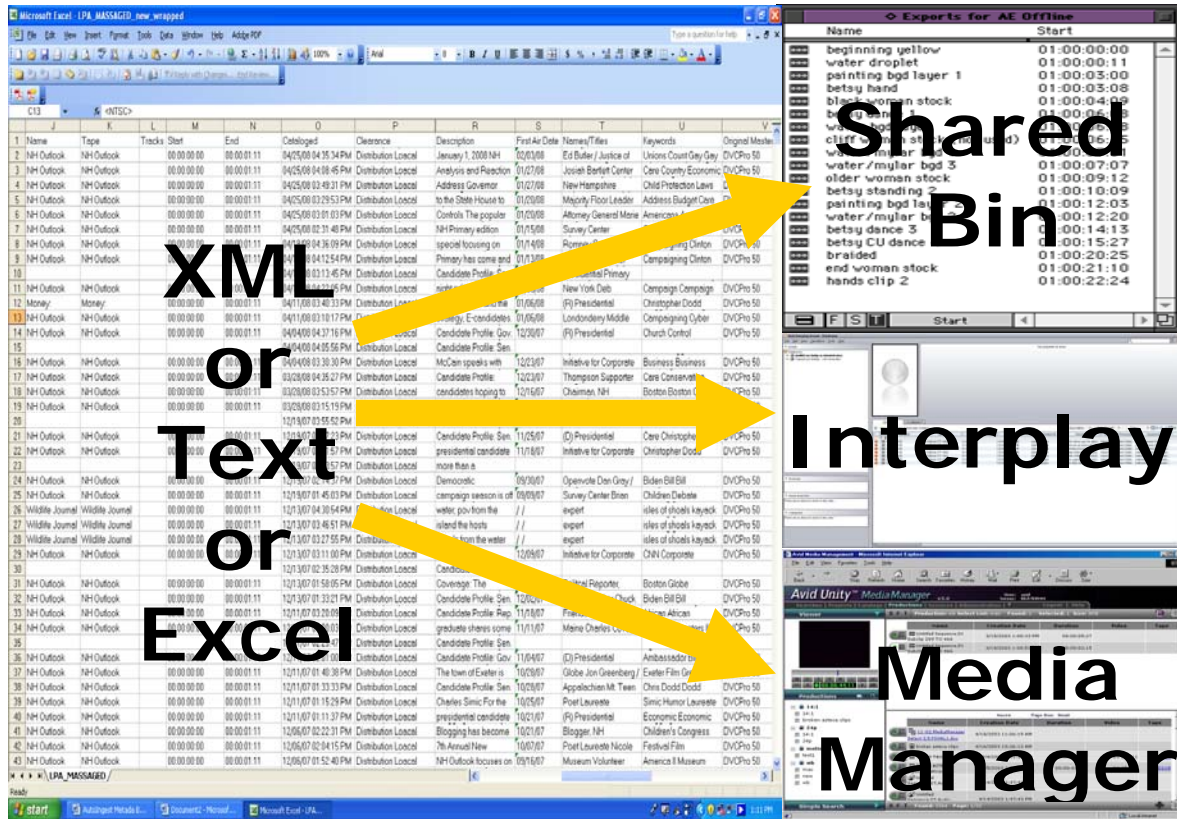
Microsoft Excel - LPA_MASSAGED_new_wrapped

File Edit View Insert Format Tools Data Window Help Adobe PDF

Type a question for help

C13 <NTSC>

| | J | K | L | M | N | O | P | R | S | T | U | V |
|---|---|---|---|---|---|---|---|---|---|---|---|---|
| 1 | Name | Tape | Tracks | Start | End | Cataloged | Clearance | Description | First Air Date | Names/Titles | Keywords | Original Master |
| 2 | NH Outlook | NH Outlook | | 00:00:00:00 | 00:00:01:11 | 04/25/08 04:35:34 PM | Distribution Loacal | January 1, 2008 NH | 02/03/08 | Ed Butler / Justice of | Unions Count Gay Gay | DVCPro 50 |
| 3 | NH Outlook | NH Outlook | | 00:00:00:00 | 00:00:01:11 | 04/25/08 04:08:45 PM | Distribution Loacal | Analysis and Reaction | 01/27/08 | Josiah Bartlett Center | Care Country Economic | DVCPro 50 |
| 4 | NH Outlook | NH Outlook | | 00:00:00:00 | 00:00:01:11 | 04/25/08 03:49:31 PM | Distribution Loacal | Address Governor | 01/27/08 | New Hampshire | Child Protection Laws | |
| 5 | NH Outlook | NH Outlook | | 00:00:00:00 | 00:00:01:11 | 04/25/08 03:29:53 PM | Distribution Loacal | to the State House to | 01/20/08 | Majority Floor Leader | Address Budget Care | |
| 6 | NH Outlook | NH Outlook | | 00:00:00:00 | 00:00:01:11 | 04/25/08 03:01:03 PM | Distribution Loacal | Controls The popular | 01/20/08 | Attorney General Marie | Americans | |
| 7 | NH Outlook | NH Outlook | | 00:00:00:00 | 00:00:01:11 | 04/25/08 02:31:48 PM | Distribution Loacal | NH Primary edition | 01/15/08 | Survey Center | | |
| 8 | NH Outlook | NH Outlook | | | | 04/11/08 04:36:09 PM | Distribution Loacal | special focusing on | 01/14/08 | Romney | Campaigning Clinton | |
| 9 | NH Outlook | NH Outlook | | | | 04/11/08 04:12:54 PM | Distribution Loacal | Primary has come and | 01/11/08 | | Campaigning Clinton | |
| 10 | | | | | | 04/11/08 03:13:45 PM | Distribution Loacal | Candidate Profile: Sen | | Presidential Primary | | |
| 11 | NH Outlook | NH Outlook | | | | 04/11/08 | Distribution Loacal | | | New York Deb | Campaign Campaign | DVCPro 50 |
| 12 | Money | Money | | | | 04/11/08 03:40:33 PM | Distribution Loacal | | 01/06/08 | (R) Presidential | Christopher Dodd | DVCPro 50 |
| 13 | NH Outlook | NH Outlook | | 00:00:00:00 | 00:00:01:11 | 04/11/08 03:10:17 PM | Distribution Loacal | E-candidates | 01/06/08 | Londonderry Middle | Campaigning Cyber | DVCPro 50 |
| 14 | NH Outlook | NH Outlook | | 00:00:00:00 | 00:00:01:11 | 04/04/08 04:37:16 PM | Distribution Loacal | Candidate Profile: Gov | 12/30/07 | (R) Presidential | Church Control | DVCPro 50 |
| 15 | | | | | | 04/04/08 04:05:56 PM | Distribution Loacal | Candidate Profile: Sen | | | | |
| 16 | NH Outlook | NH Outlook | | 00:00:00:00 | | 04/04/08 03:30:30 PM | Distribution Loacal | McCain speaks with | 12/23/07 | Initiative for Corporate | Business Business | DVCPro 50 |
| 17 | NH Outlook | NH Outlook | | 00:00:00:00 | | 03/28/08 04:35:27 PM | Distribution Loacal | Candidate Profile: | 12/23/07 | Thompson Supporter | Care Conservative | DVCPro 50 |
| 18 | NH Outlook | NH Outlook | | 00:00:00:00 | 00:00:01:11 | 03/28/08 03:53:57 PM | Distribution Loacal | candidates hoping to | 12/16/07 | Chairman, NH | Boston Boston | DVCPro 50 |
| 19 | NH Outlook | NH Outlook | | 00:00:00:00 | 00:00:01:11 | 03/28/08 03:15:19 PM | | | | | | |
| 20 | | | | | | 12/19/07 | | | | | | |
| 21 | NH Outlook | NH Outlook | | 00:00:00:00 | | | Distribution Loacal | Candidate Profile: Sen | 11/25/07 | (D) Presidential | Care Christopher | DVCPro 50 |
| 22 | NH Outlook | NH Outlook | | | | | Distribution Loacal | presidential candidate | 11/18/07 | Initiative for Corporate | Christopher Dodd | DVCPro 50 |
| 23 | | | | | | | Distribution Loacal | more than a | | | | |
| 24 | NH Outlook | NH Outlook | | | | | Distribution Loacal | Democratic | 09/30/07 | Openvote Dan Gray / | Biden Bill Bill | DVCPro 50 |
| 25 | NH Outlook | NH Outlook | | 00:00:00:00 | 00:00:01:11 | 12/19/07 01:45:03 PM | Distribution Loacal | campaign season is off | 09/09/07 | Survey Center Brian | Children Debate | DVCPro 50 |
| 26 | Wildlife Journal | Wildlife Journal | | 00:00:00:00 | 00:00:01:11 | 12/13/07 04:30:54 PM | Distribution Loacal | water, pov from the | / / | expert | isles of shoals kayack | DVCPro 50 |
| 27 | Wildlife Journal | Wildlife Journal | | 00:00:00:00 | 00:00:01:11 | 12/13/07 03:46:51 PM | Distribution Loacal | island the hosts | / / | expert | isles of shoals kayack | DVCPro 50 |
| 28 | Wildlife Journal | Wildlife Journal | | 00:00:00:00 | 00:00:01:11 | 12/13/07 03:27:55 PM | Distribution Loacal | from the water | / / | expert | isles of shoals kayack | DVCPro 50 |
| 29 | NH Outlook | NH Outlook | | 00:00:00:00 | 00:00:01:11 | 12/13/07 03:11:00 PM | Distribution Loacal | | 12/09/07 | Initiative for Corporate | CNN Corporate | DVCPro 50 |
| 30 | | | | | | 12/13/07 02:35:28 PM | Distribution Loacal | Candid | | | | |
| 31 | NH Outlook | NH Outlook | | 00:00:00:00 | 00:00:01:11 | 12/13/07 01:58:05 PM | Distribution Loacal | Coverage: The | | Political Reporter, | Boston Globe | DVCPro 50 |
| 32 | NH Outlook | NH Outlook | | 00:00:00:00 | 00:00:01:11 | 12/13/07 01:33:21 PM | Distribution Loacal | Candidate Profile: Sen | 12/02/07 | Chuck | | DVCPro 50 |
| 33 | NH Outlook | NH Outlook | | 00:00:00:00 | 00:00:01:11 | 12/13/07 01:20:09 PM | Distribution Loacal | Candidate Profile: Rep | 11/18/07 | | African | DVCPro 50 |
| 34 | NH Outlook | NH Outlook | | 00:00:00:00 | 00:00:01:11 | 12/13/07 01:06:51 PM | Distribution Loacal | graduate shares some | 11/11/07 | Maine Charles | | DVCPro 50 |
| 35 | | | | | | 12/13/07 | Distribution Loacal | Candidate Profile: Sen | | | | |
| 36 | NH Outlook | NH Outlook | | 00:00:00:00 | 00:00:01:11 | 12/13/07 | Distribution Loacal | Candidate Profile: Gov | 11/04/07 | (D) Presidential | Ambassador | |
| 37 | NH Outlook | NH Outlook | | 00:00:00:00 | 00:00:01:11 | 12/11/07 01:40:38 PM | Distribution Loacal | The town of Exeter is | 10/28/07 | Globe Jon Greenberg / | Exeter Film | |
| 38 | NH Outlook | NH Outlook | | 00:00:00:00 | 00:00:01:11 | 12/11/07 01:33:33 PM | Distribution Loacal | Candidate Profile: Sen | 10/28/07 | Appalachian Mt. Teen | Chris Dodd Dodd | DVCPro 50 |
| 39 | NH Outlook | NH Outlook | | 00:00:00:00 | 00:00:01:11 | 12/11/07 01:15:29 PM | Distribution Loacal | Charles Simic For the | 10/25/07 | Poet Laureate | Simic Humor Laureate | DVCPro 50 |
| 40 | NH Outlook | NH Outlook | | 00:00:00:00 | 00:00:01:11 | 12/11/07 01:11:37 PM | Distribution Loacal | presidential candidate | 10/21/07 | (R) Presidential | Economic Economic | DVCPro 50 |
| 41 | NH Outlook | NH Outlook | | 00:00:00:00 | 00:00:01:11 | 12/06/07 02:22:31 PM | Distribution Loacal | Blogging has become | 10/21/07 | Blogger, NH | Children's Congress | DVCPro 50 |
| 42 | NH Outlook | NH Outlook | | 00:00:00:00 | 00:00:01:11 | 12/06/07 02:04:15 PM | Distribution Loacal | 7th Annual New | 10/07/07 | Poet Laureate Nicole | Festival Film | DVCPro 50 |
| 43 | NH Outlook | NH Outlook | | 00:00:00:00 | 00:00:01:11 | 12/06/07 01:52:40 PM | Distribution Loacal | NH Outlook focuses on | 09/16/07 | Museum Volunteer | America II Museum | DVCPro 50 |

LPA_MASSAGED
Ready

start | Autoingest Metada B... | Document2 - Microsof... | Microsoft Excel - LPA... | 1:11 PM

XML

or

Text

or

Excel

Exports for AE Offline

| Name | Start |
|---|---|
| beginning yellow | 01:00:00:00 |
| water droplet | 01:00:00:11 |
| painting bgd layer 1 | 01:00:03:00 |
| betsy hand | 01:00:03:08 |
| black woman stock | 01:00:04:19 |
| | |
| | |
| | |
| | |
| water/mylar bgd 3 | 01:00:07:07 |
| older woman stock | 01:00:09:12 |
| betsy standing 2 | 01:00:10:09 |
| painting bgd la | 01:00:12:03 |
| water/mylar b | 01:00:12:20 |
| betsy dance 3 | 01:00:14:13 |
| betsy CU dance | 01:00:15:27 |
| braided | 01:00:20:25 |
| end woman stock | 01:00:21:10 |
| hands clip 2 | 01:00:22:24 |

F S T Start

Shared Bin

Interplay

Avid Media Management - Microsoft Internet Explorer

Avid Unity™ MediaManager

Productions

Media Manager